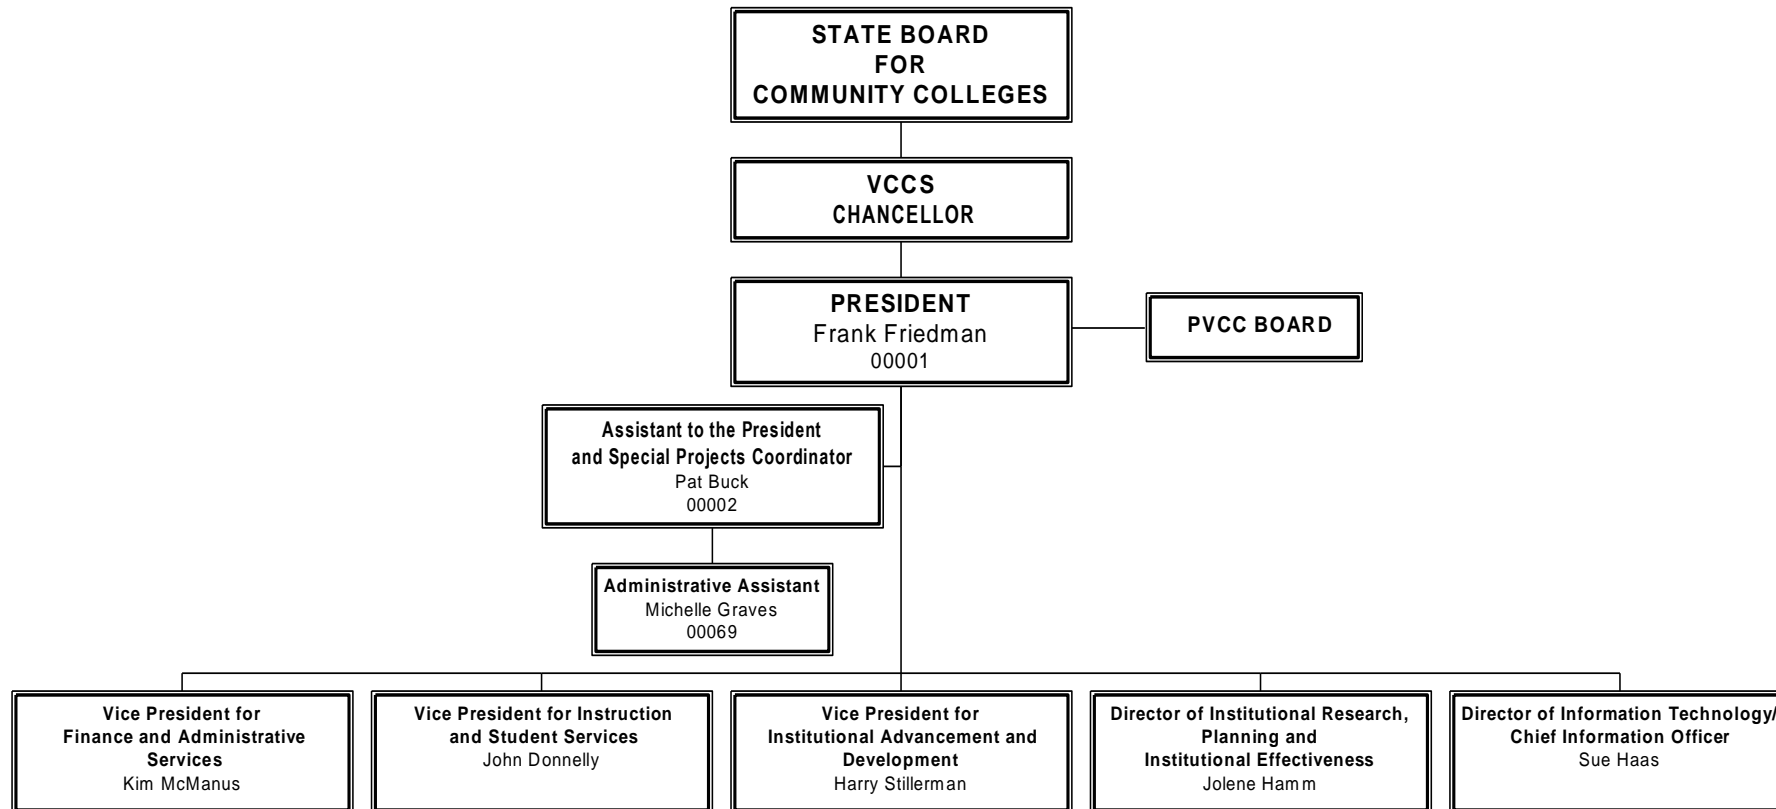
STATE BOARD
FOR
COMMUNITY COLLEGES

VCCS
CHANCELLOR

PRESIDENT
Frank Friedman
00001

PVCC BOARD

Assistant to the President
and Special Projects Coordinator
Pat Buck
00002

Administrative Assistant
Michelle Graves
00069

Vice President for
Finance and Administrative Services
Kim McManus

Vice President for Instruction and Student Services
John Donnelly

Vice President for
Institutional Advancement and Development
Harry Stillerman

Director of Institutional Research,
Planning and
Institutional Effectiveness
Jolene Hamm

Director of Information Technology/
Chief Information Officer
Sue Haas